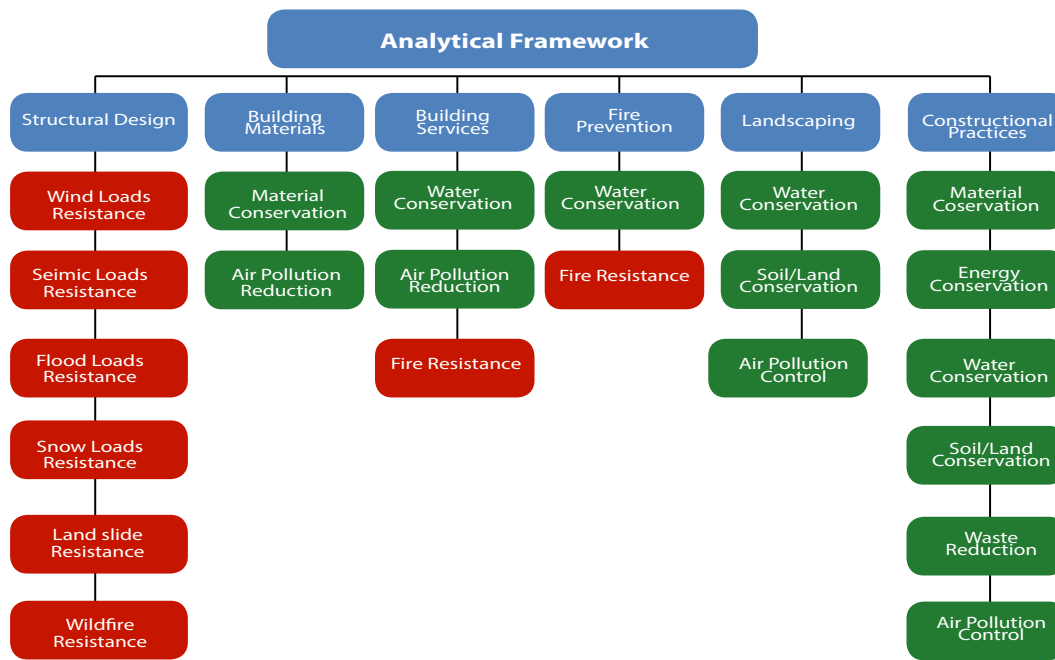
Analytical Framework

Structural Design
Wind Loads Resistance
Seimic Loads Resistance
Flood Loads Resistance
Snow Loads Resistance
Land slide Resistance
Wildfire Resistance

Building Materials
Material Conservation
Air Pollution Reduction

Building Services
Water Conservation
Air Pollution Reduction
Fire Resistance

Fire Prevention
Water Conservation
Fire Resistance

Landscaping
Water Conservation
Soil/Land Conservation
Air Pollution Control

Constructional Practices
Material Coservation
Energy Conservation
Water Conservation
Soil/Land Conservation
Waste Reduction
Air Pollution Control